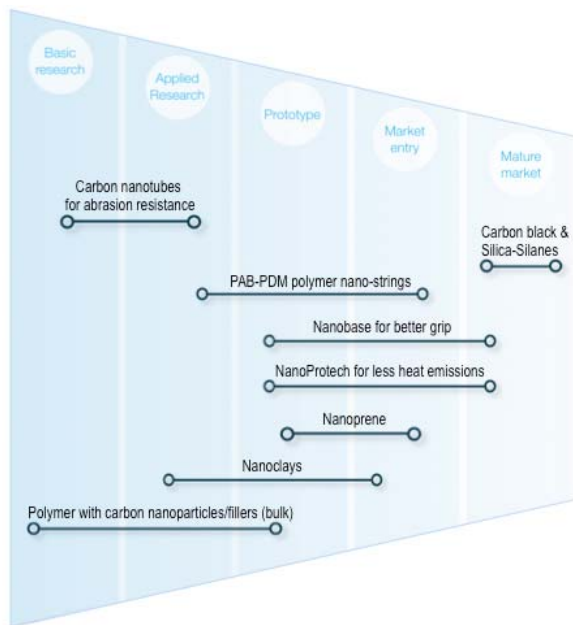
Basic research

Applied Research

Prototype

Market entry

Mature market

Carbon nanotubes for abrasion resistance

Carbon black & Silica-Silanes

PAB-PDM polymer nano-strings

Nanobase for better grip

NanoProtech for less heat emissions

Nanoprene

Nanoclays

Polymer with carbon nanoparticles/fillers (bulk)